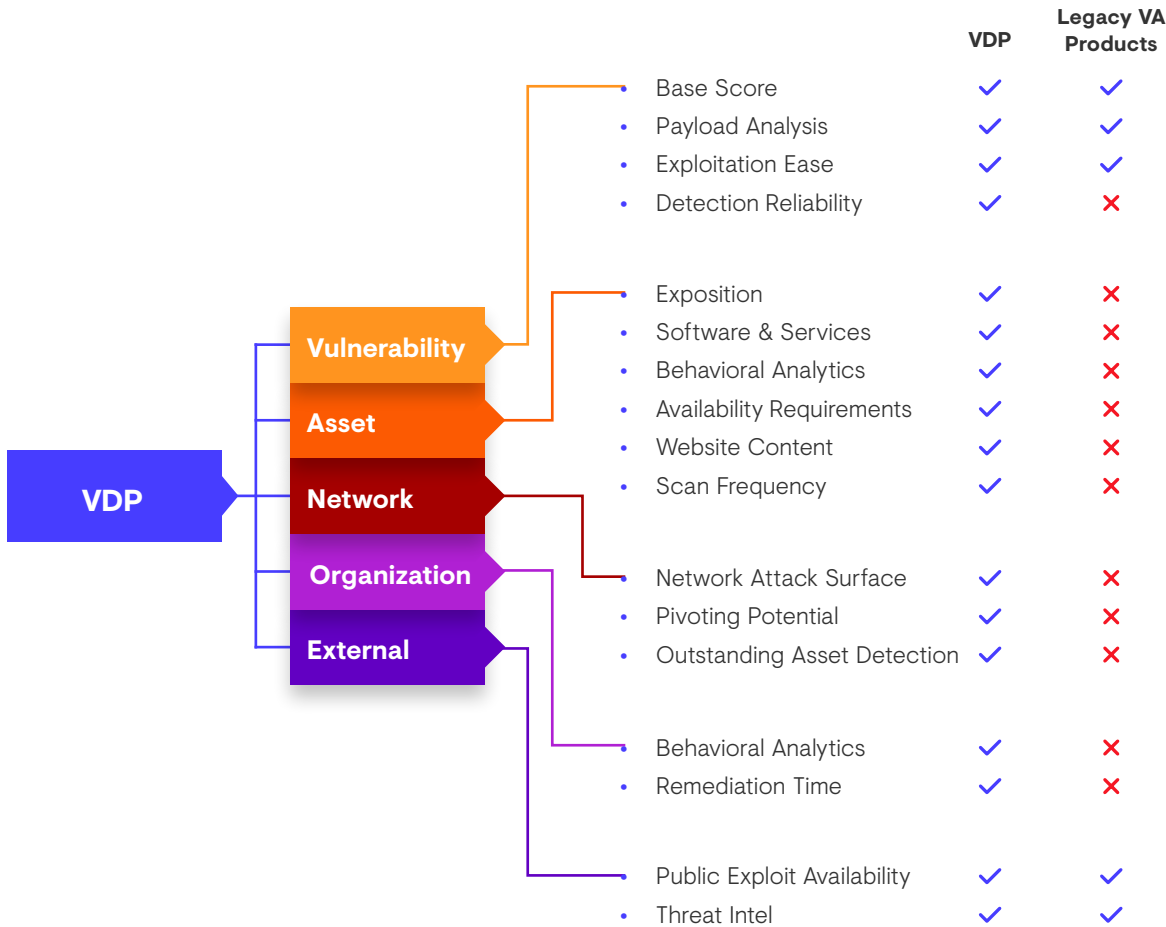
VDP

Vulnerability

Asset

Network

Organization

External

| | VDP | Legacy VA Products |
|---|---|---|
| Base Score | ✓ | ✓ |
| Payload Analysis | ✓ | ✓ |
| Exploitation Ease | ✓ | ✓ |
| Detection Reliability | ✓ | ✗ |
| Exposition | ✓ | ✗ |
| Software & Services | ✓ | ✗ |
| Behavioral Analytics | ✓ | ✗ |
| Availability Requirements | ✓ | ✗ |
| Website Content | ✓ | ✗ |
| Scan Frequency | ✓ | ✗ |
| Network Attack Surface | ✓ | ✗ |
| Pivoting Potential | ✓ | ✗ |
| Outstanding Asset Detection | ✓ | ✗ |
| Behavioral Analytics | ✓ | ✗ |
| Remediation Time | ✓ | ✗ |
| Public Exploit Availability | ✓ | ✓ |
| Threat Intel | ✓ | ✓ |